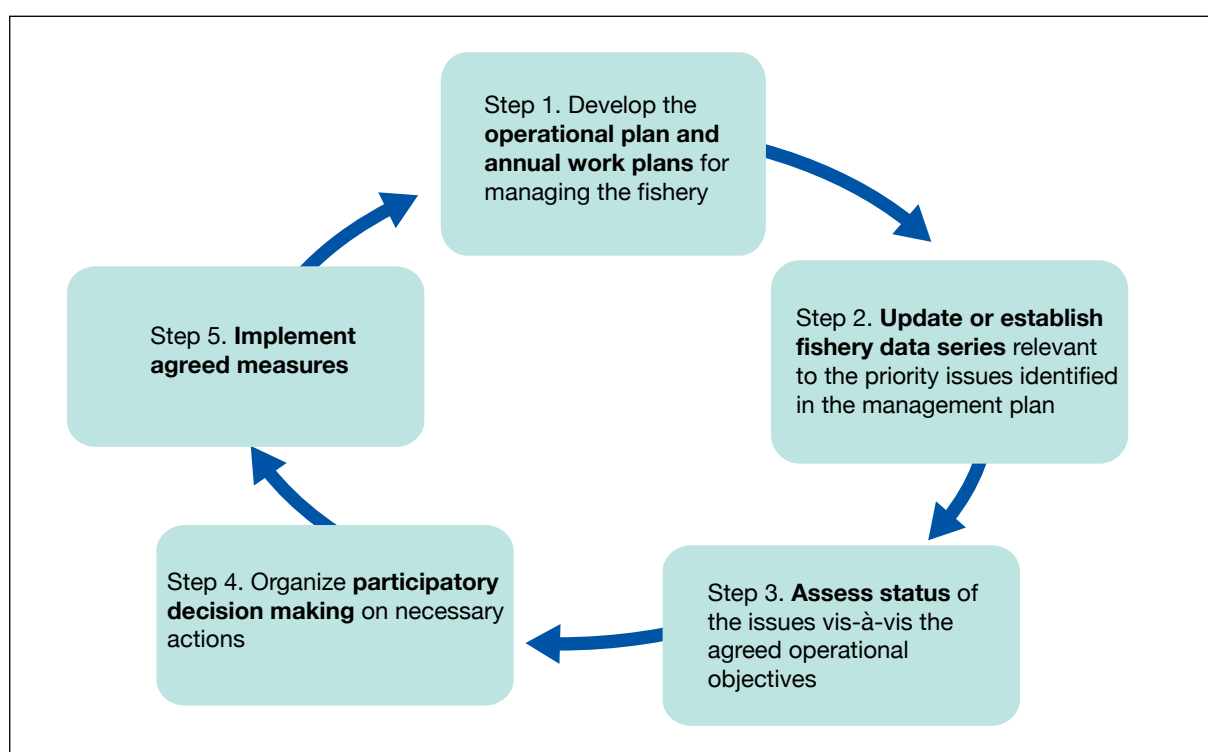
Step 1. Develop the operational plan and annual work plans for managing the fishery

Step 2. Update or establish fishery data series relevant to the priority issues identified in the management plan

Step 3. Assess status of the issues vis-à-vis the agreed operational objectives

Step 4. Organize participatory decision making on necessary actions

Step 5. Implement agreed measures